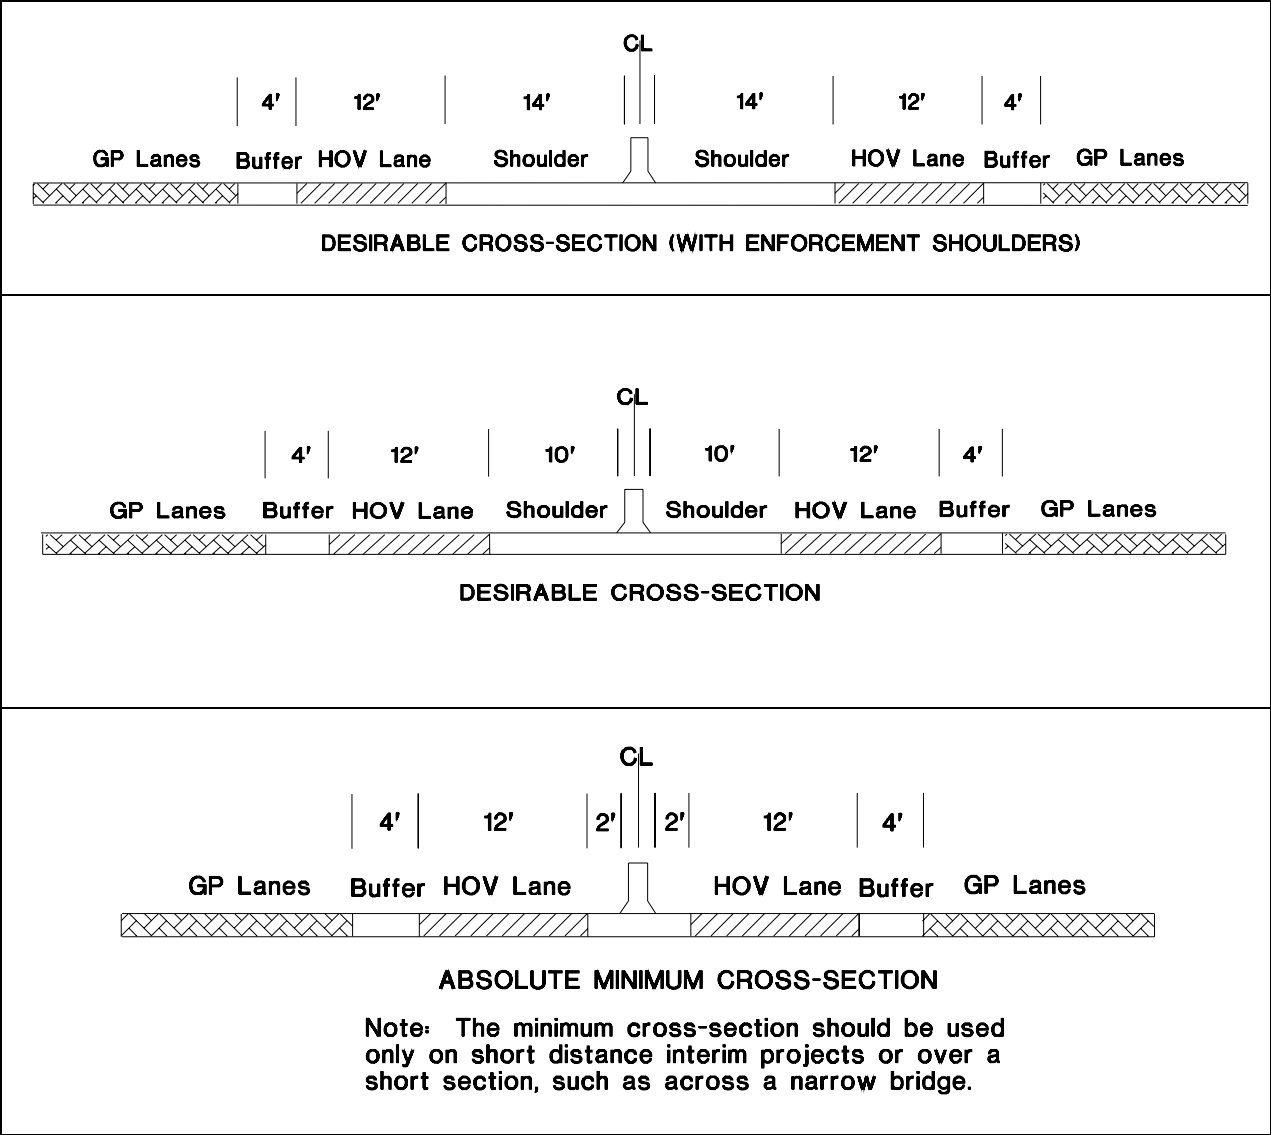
CL

4′ 12′ 14′ 14′ 12′ 4′

GP Lanes Buffer HOV Lane Shoulder Shoulder HOV Lane Buffer GP Lanes

DESIRABLE CROSS-SECTION (WITH ENFORCEMENT SHOULDERS)

CL

4′ 12′ 10′ 10′ 12′ 4′

GP Lanes Buffer HOV Lane Shoulder Shoulder HOV Lane Buffer GP Lanes

DESIRABLE CROSS-SECTION

CL

4′ 12′ 2′ 2′ 12′ 4′

GP Lanes Buffer HOV Lane HOV Lane Buffer GP Lanes

ABSOLUTE MINIMUM CROSS-SECTION

Note: The minimum cross-section should be used only on short distance interim projects or over a short section, such as across a narrow bridge.